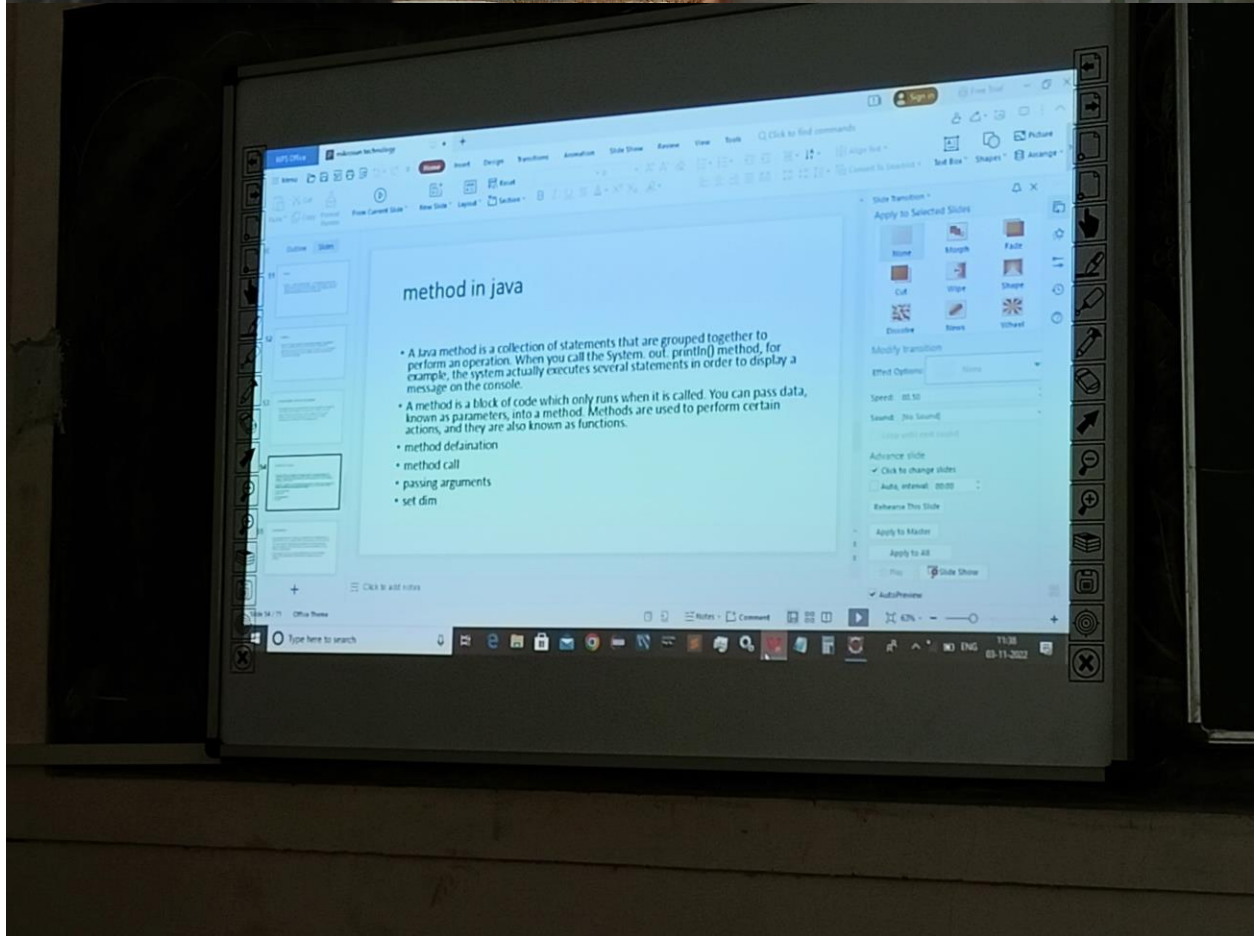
WPS Office
microsun technology
Sign in
Free Trial
Menu
Home
Insert
Design
Transitions
Animation
Slide Show
Review
View
Tools
Click to find commands
From Current Slide
New Slide
Layout
Reset
Section
Text Box
Shapes
Picture
Arrange
Outline
Slides

method in java

• A Java method is a collection of statements that are grouped together to perform an operation. When you call the System. out. println() method, for example, the system actually executes several statements in order to display a message on the console.
• A method is a block of code which only runs when it is called. You can pass data, known as parameters, into a method. Methods are used to perform certain actions, and they are also known as functions.
• method defaination
• method call
• passing arguments
• set dim

Slide Transition
Apply to Selected Slides
None
Morph
Fade
Cut
Wipe
Shape
Dissolve
News
Wheel
Modify transition
Effect Options:
None
Speed: 00.50
Sound: [No Sound]
Advance slide
Click to change slides
Auto, interval: 00:00
Rehearse This Slide
Apply to Master
Apply to All
Play
Slide Show
AutoPreview
Click to add notes
Slide 54 / 71
Office Theme
Notes
Comment
67%
Type here to search
ENG
11:38
03-11-2022